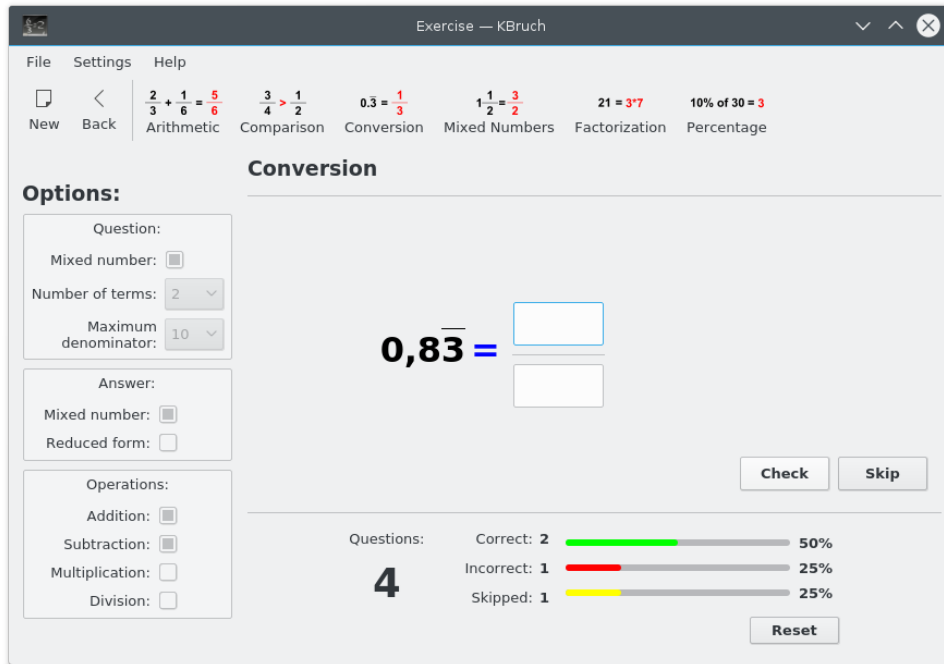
Exercise — KBruch

File Settings Help

New Back $\frac{2}{3}+\frac{1}{6}=\frac{5}{6}$ Arithmetic $\frac{3}{4}>\frac{1}{2}$ Comparison $0.\overline{3}=\frac{1}{3}$ Conversion $1\frac{1}{2}=\frac{3}{2}$ Mixed Numbers 21 = 3*7 Factorization 10% of 30 = 3 Percentage

Conversion

Options:

Question:
Mixed number:
Number of terms: 2
Maximum denominator: 10

Answer:
Mixed number:
Reduced form:

Operations:
Addition:
Subtraction:
Multiplication:
Division:

$0,8\overline{3} =$

Check Skip

Questions:
4
Correct: 2 50%
Incorrect: 1 25%
Skipped: 1 25%

Reset